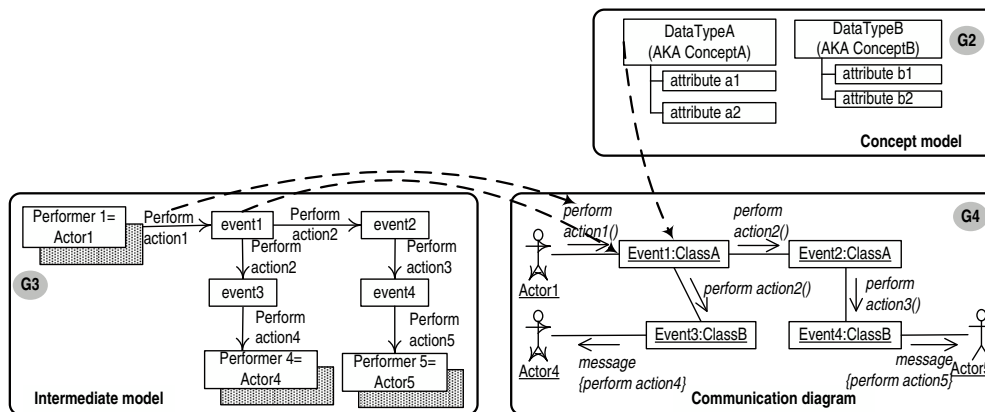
DataTypeA (AKA ConceptA)

attribute a1

attribute a2

DataTypeB (AKA ConceptB)

attribute b1

attribute b2

G2

Concept model

Performer 1= Actor1

Perform action1

event1

Perform action2

event2

Perform action2

event3

Perform action3

event4

Perform action4

Perform action5

Performer 4= Actor4

Performer 5= Actor5

G3

Intermediate model

perform action1()

Event1:ClassA

perform action2()

Event2:ClassA

G4

Actor1

perform action2()

perform action3()

Event3:ClassB

Event4:ClassB

Actor4

message {perform action4}

message {perform action5}

Actor5

Communication diagram